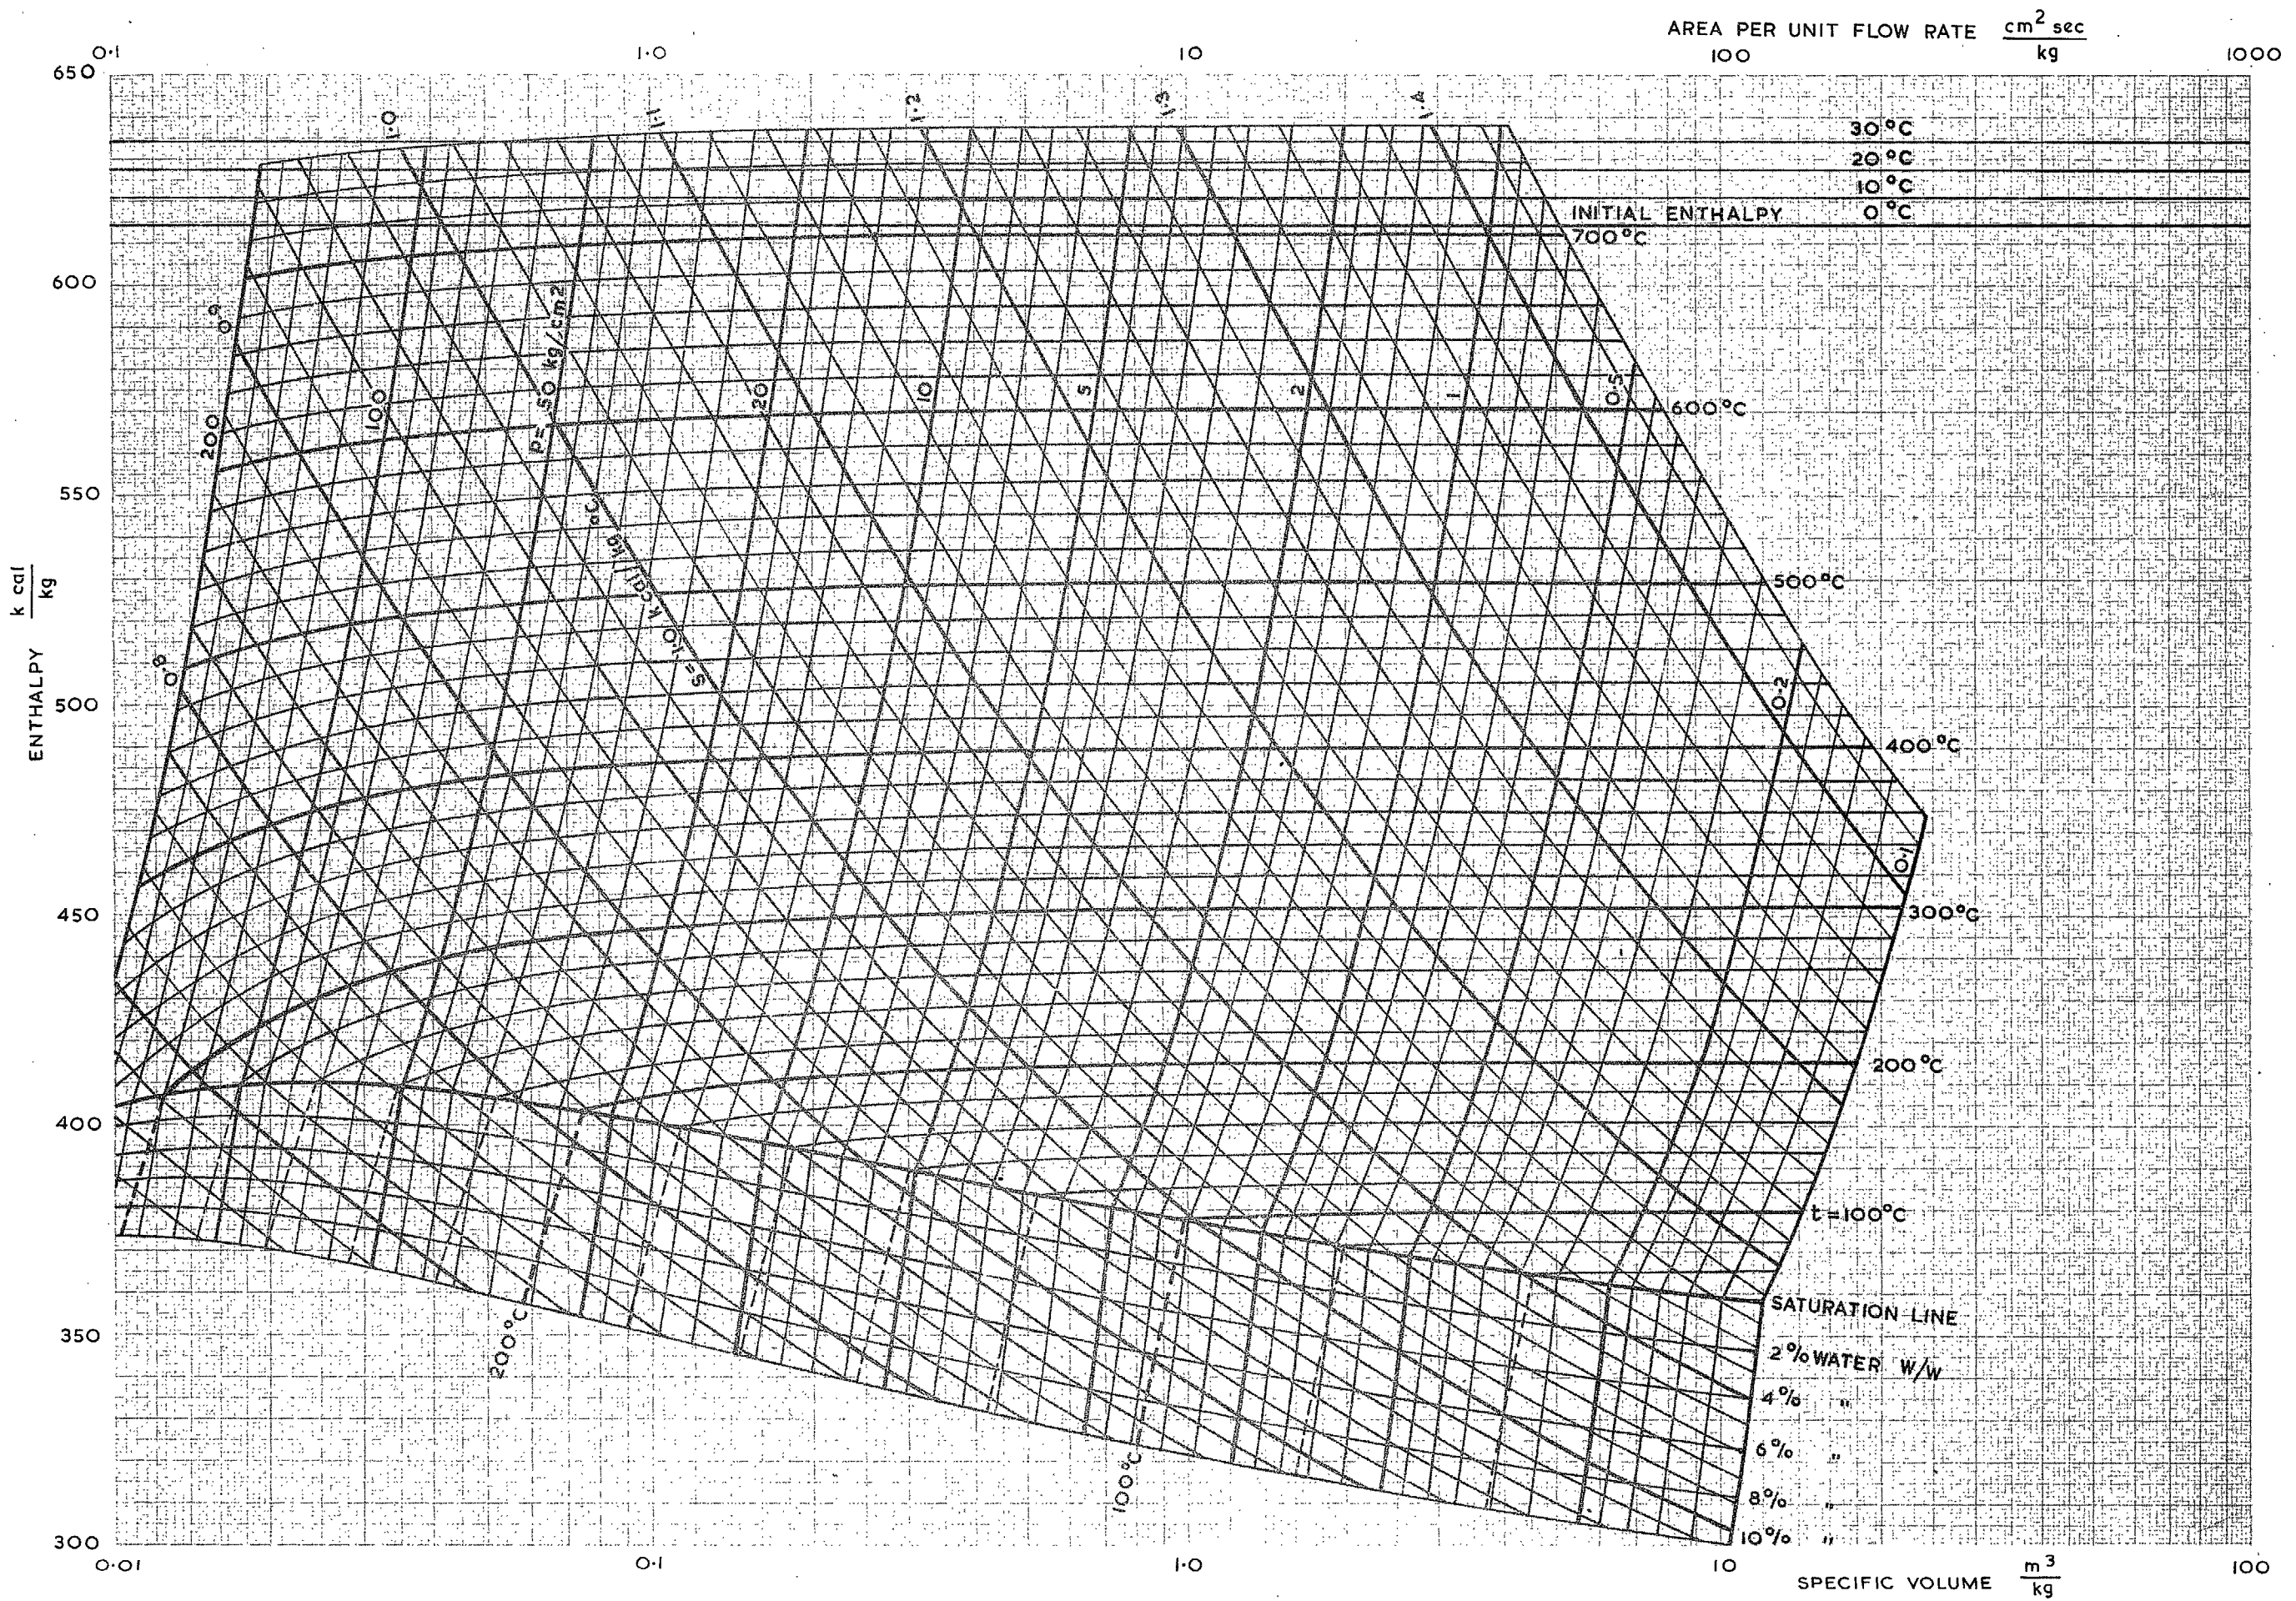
AREA PER UNIT FLOW RATE $\frac{cm^2 sec}{kg}$

0·1 1·0 10 100 1000

650 600 550 500 450 400 350 300

ENTHALPY $\frac{k\ cal}{kg}$

1·0 1·1 1·2 1·3 1·4

0·9 0·8

30°C
20°C
10°C
INITIAL ENTHALPY 0°C
700°C

200 100 p=50 kg/cm2 20 10 5 2 1 0·5 600°C

s=1·0 k cal/kg °C

500°C

0·2

400°C

0·1

300°C

200°C

t=100°C

SATURATION LINE
2% WATER W/W
4% "
6% "
8% "
10% "

200°C

100°C

0·01 0·1 1·0 10 100

SPECIFIC VOLUME $\frac{m^3}{kg}$